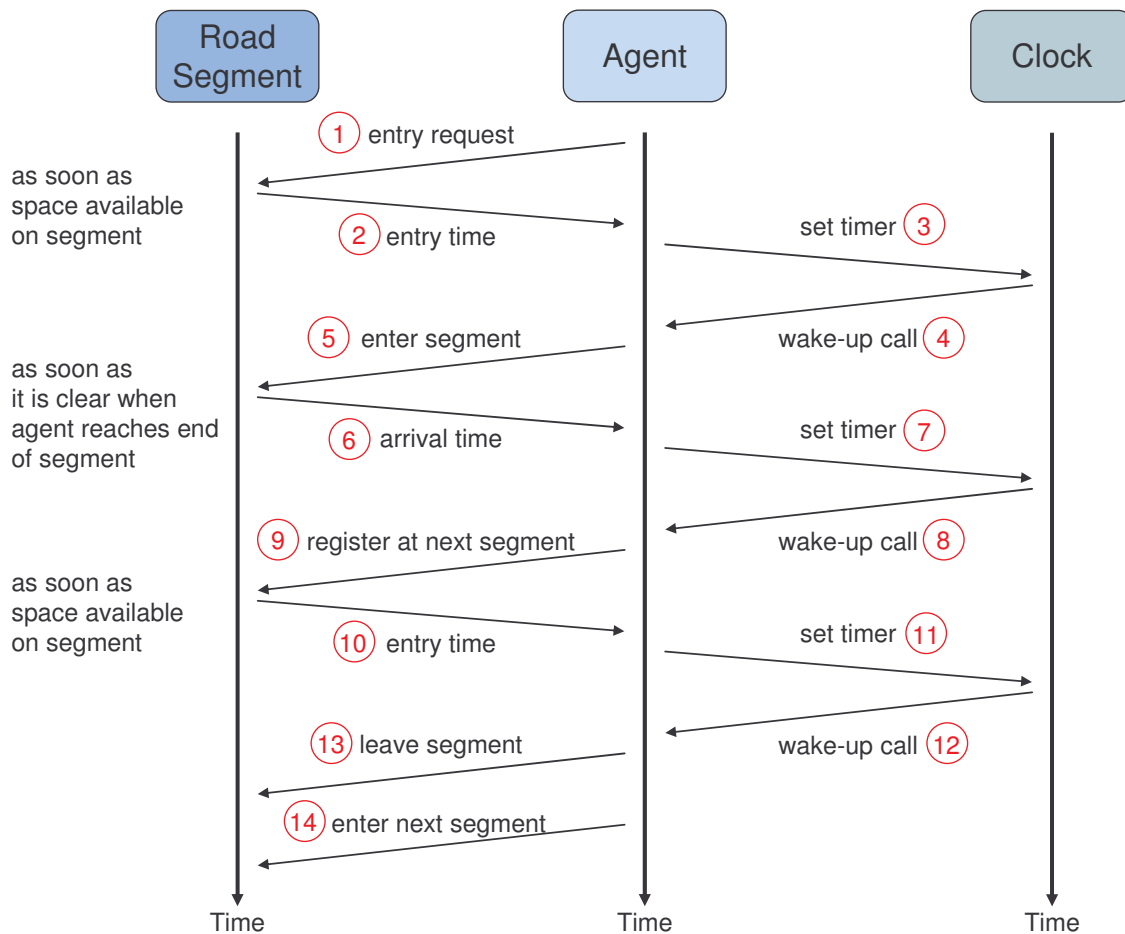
Road Segment

Agent

Clock

1 entry request

as soon as space available on segment

2 entry time

set timer 3

wake-up call 4

5 enter segment

as soon as it is clear when agent reaches end of segment

6 arrival time

set timer 7

wake-up call 8

9 register at next segment

as soon as space available on segment

10 entry time

set timer 11

wake-up call 12

13 leave segment

14 enter next segment

Time

Time

Time